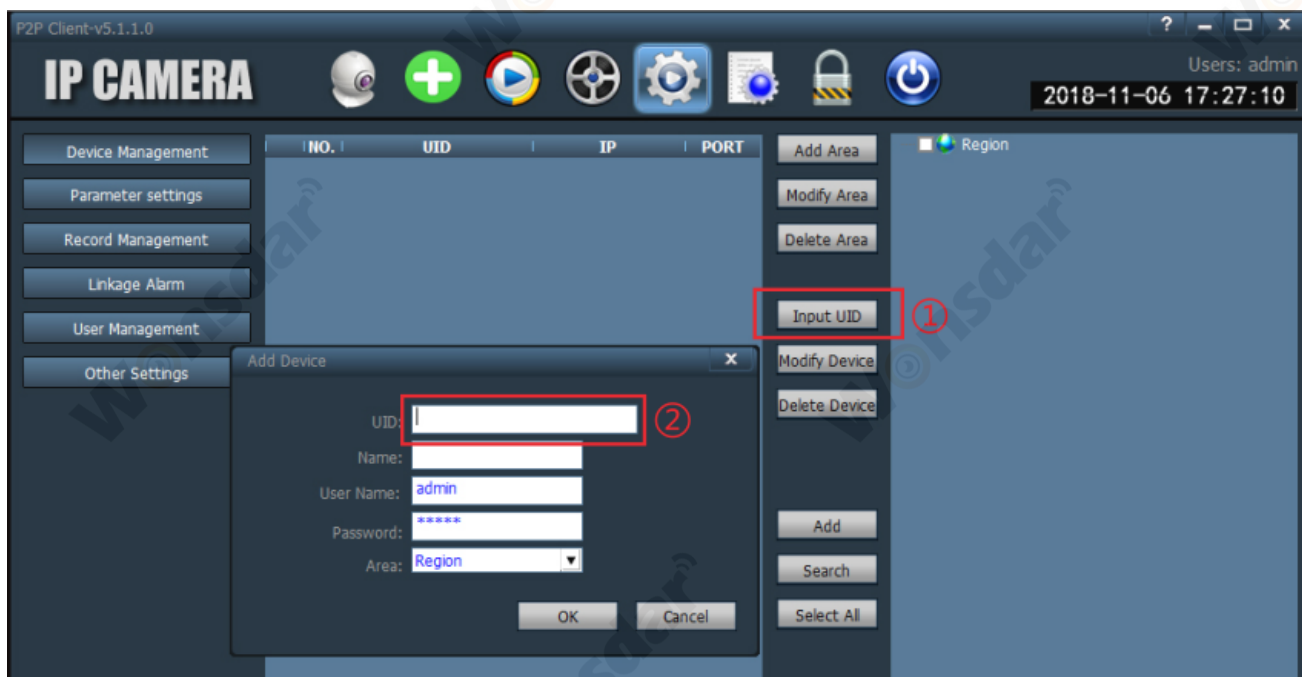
P2P Client-v5.1.1.0

? _ □ x

IP CAMERA

Users: admin

2018-11-06 17:27:10

Device Management

Parameter settings

Record Management

Linkage Alarm

User Management

Other Settings

| NO. | UID | IP | PORT |
|---|---|---|---|

Add Area

Modify Area

Delete Area

Input UID ①

Modify Device

Delete Device

Add

Search

Select All

Region

Add Device ×

UID: ②

Name:

User Name: admin

Password: *****

Area: Region

OK Cancel

Wonsdar